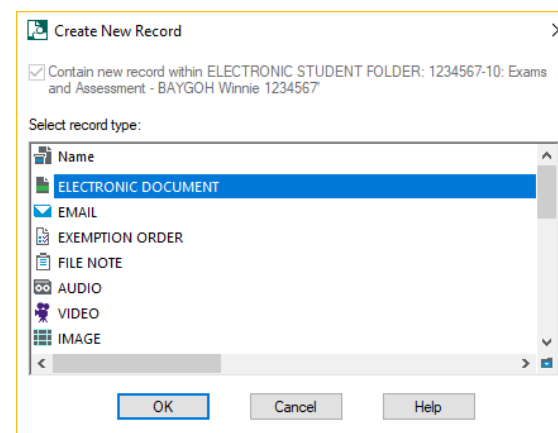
Create New Record

Contain new record within ELECTRONIC STUDENT FOLDER: 1234567-10: Exams and Assessment - BAYGOH Winnie 1234567'

Select record type:

Name
ELECTRONIC DOCUMENT
EMAIL
EXEMPTION ORDER
FILE NOTE
AUDIO
VIDEO
IMAGE

OK
Cancel
Help